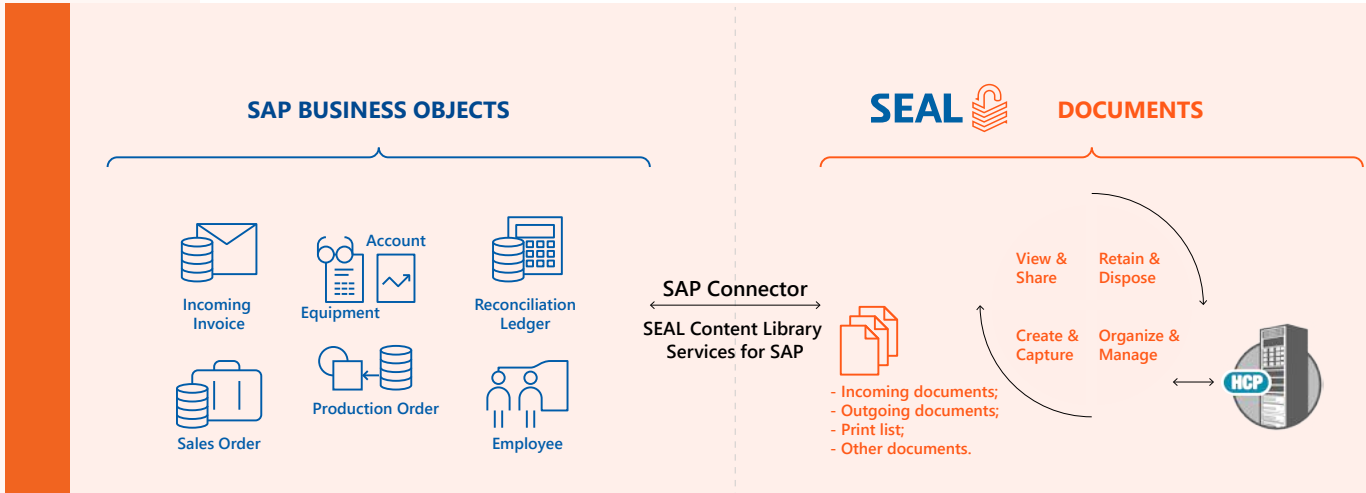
SAP BUSINESS OBJECTS

SEAL

DOCUMENTS

Incoming Invoice

Account

Equipment

Reconciliation Ledger

Sales Order

Production Order

Employee

SAP Connector

SEAL Content Library Services for SAP

- Incoming documents;
- Outgoing documents;
- Print list;
- Other documents.

View & Share

Retain & Dispose

Create & Capture

Organize & Manage

HCP